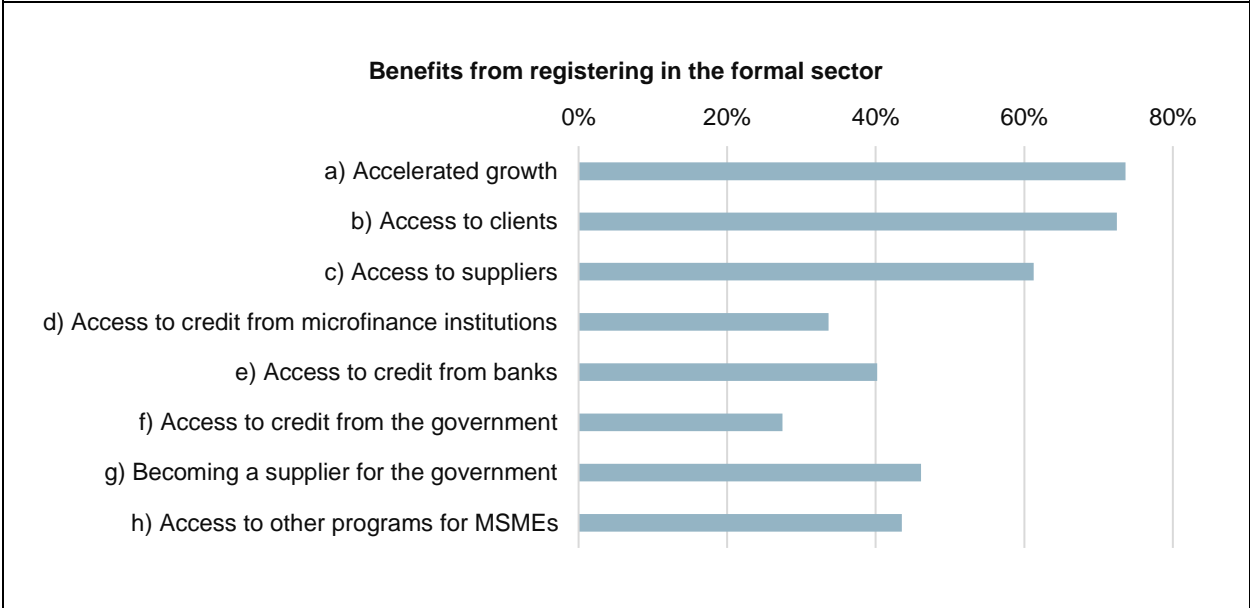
Benefits from registering in the formal sector

0% 20% 40% 60% 80%

a) Accelerated growth
b) Access to clients
c) Access to suppliers
d) Access to credit from microfinance institutions
e) Access to credit from banks
f) Access to credit from the government
g) Becoming a supplier for the government
h) Access to other programs for MSMEs